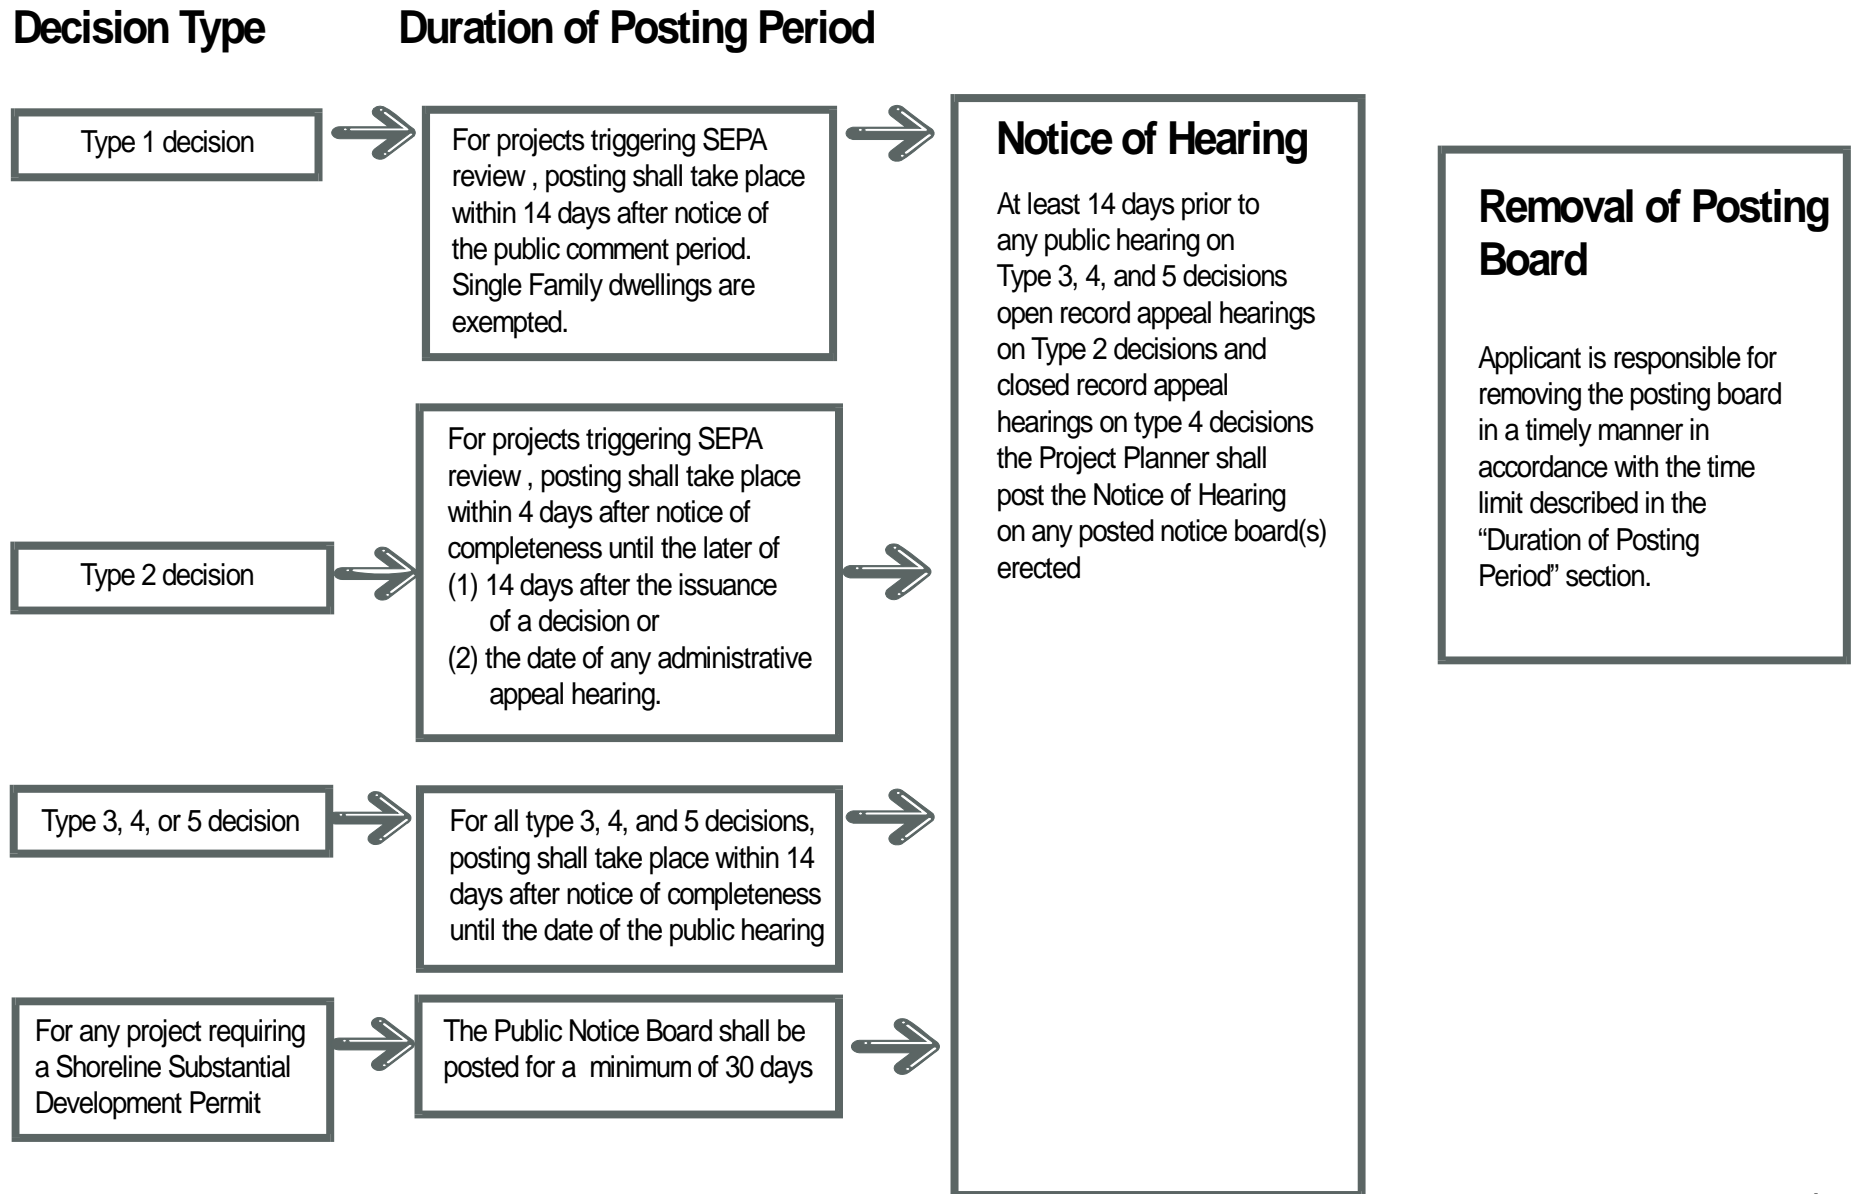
Decision Type

Duration of Posting Period

Type 1 decision

For projects triggering SEPA review , posting shall take place within 14 days after notice of the public comment period. Single Family dwellings are exempted.

Type 2 decision

For projects triggering SEPA review , posting shall take place within 4 days after notice of completeness until the later of
(1) 14 days after the issuance of a decision or
(2) the date of any administrative appeal hearing.

Type 3, 4, or 5 decision

For all type 3, 4, and 5 decisions, posting shall take place within 14 days after notice of completeness until the date of the public hearing

For any project requiring a Shoreline Substantial Development Permit

The Public Notice Board shall be posted for a minimum of 30 days

Notice of Hearing

At least 14 days prior to any public hearing on Type 3, 4, and 5 decisions open record appeal hearings on Type 2 decisions and closed record appeal hearings on type 4 decisions the Project Planner shall post the Notice of Hearing on any posted notice board(s) erected

Removal of Posting Board

Applicant is responsible for removing the posting board in a timely manner in accordance with the time limit described in the "Duration of Posting Period" section.